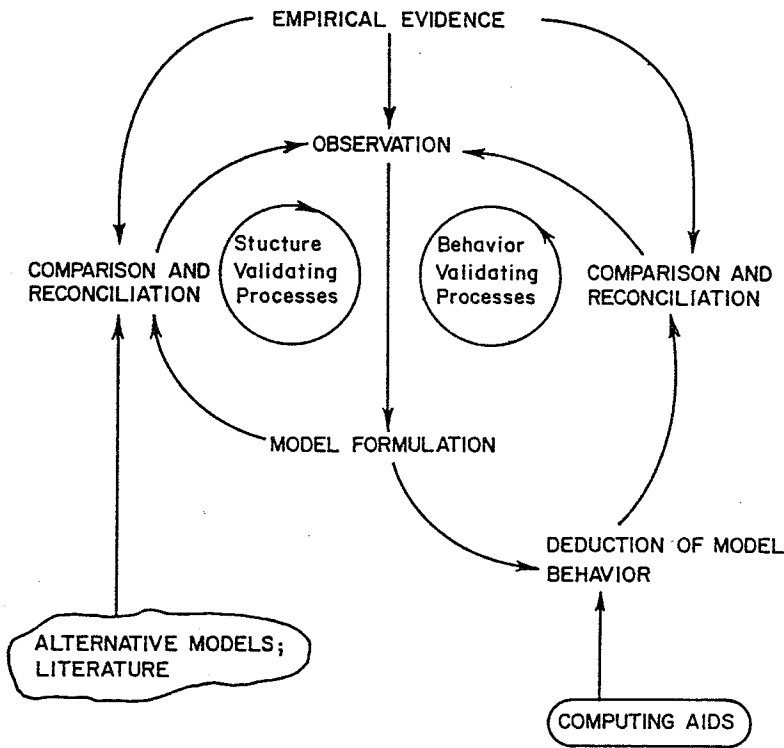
EMPIRICAL EVIDENCE

OBSERVATION

COMPARISON AND RECONCILIATION

Stucture Validating Processes

Behavior Validating Processes

COMPARISON AND RECONCILIATION

MODEL FORMULATION

DEDUCTION OF MODEL BEHAVIOR

ALTERNATIVE MODELS; LITERATURE

COMPUTING AIDS